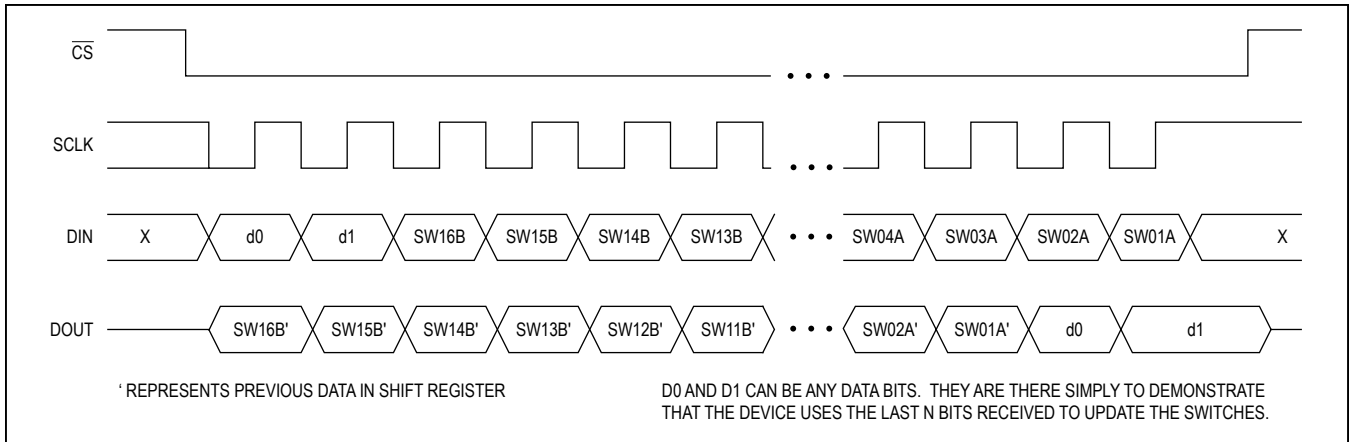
$\overline{CS}$

SCLK

DIN X d0 d1 SW16B SW15B SW14B SW13B • • • SW04A SW03A SW02A SW01A X

DOUT SW16B' SW15B' SW14B' SW13B' SW12B' SW11B' • • • SW02A' SW01A' d0 d1

' REPRESENTS PREVIOUS DATA IN SHIFT REGISTER

D0 AND D1 CAN BE ANY DATA BITS. THEY ARE THERE SIMPLY TO DEMONSTRATE THAT THE DEVICE USES THE LAST N BITS RECEIVED TO UPDATE THE SWITCHES.